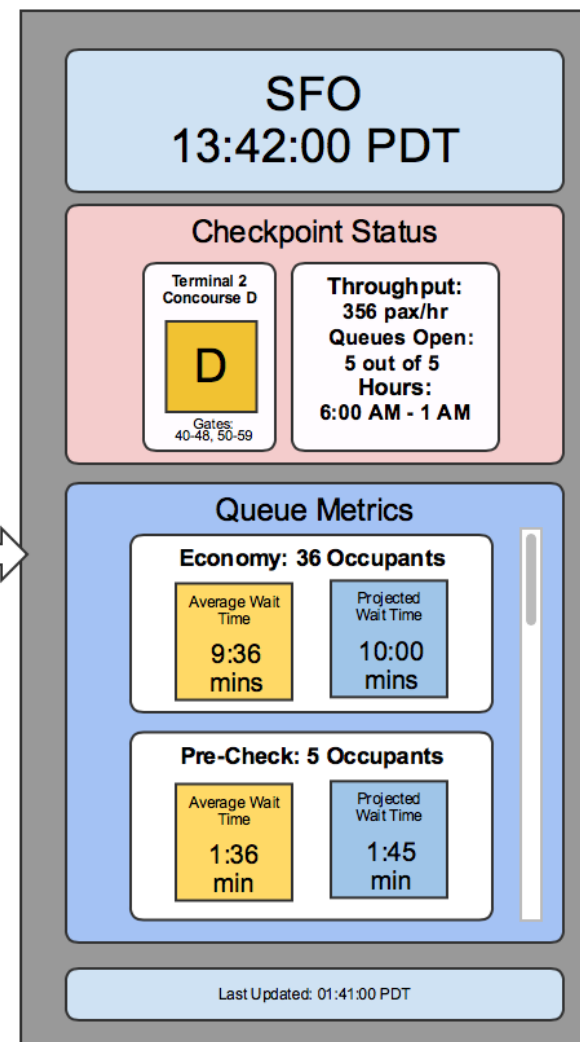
SFO
13:42:00 PDT

Checkpoint Status

Terminal 2
Concourse D

D

Gates:
40-48, 50-59

Throughput:
356 pax/hr
Queues Open:
5 out of 5
Hours:
6:00 AM - 1 AM

Queue Metrics

Economy: 36 Occupants

Average Wait Time
9:36 mins

Projected Wait Time
10:00 mins

Pre-Check: 5 Occupants

Average Wait Time
1:36 min

Projected Wait Time
1:45 min

Last Updated: 01:41:00 PDT